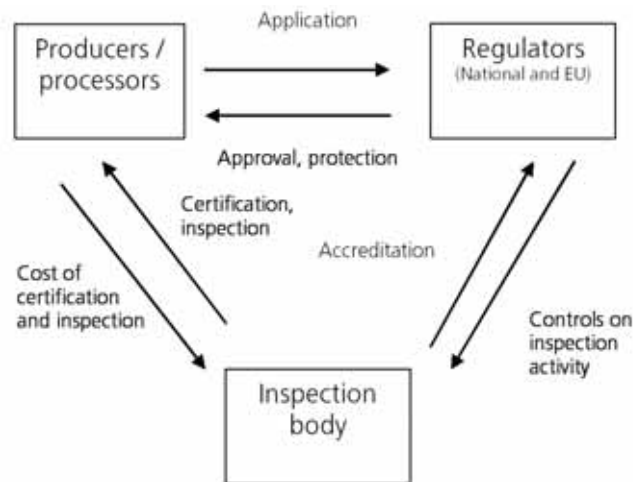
Application

Producers / processors

Regulators (National and EU)

Approval, protection

Certification, inspection

Accreditation

Cost of certification and inspection

Controls on inspection activity

Inspection body